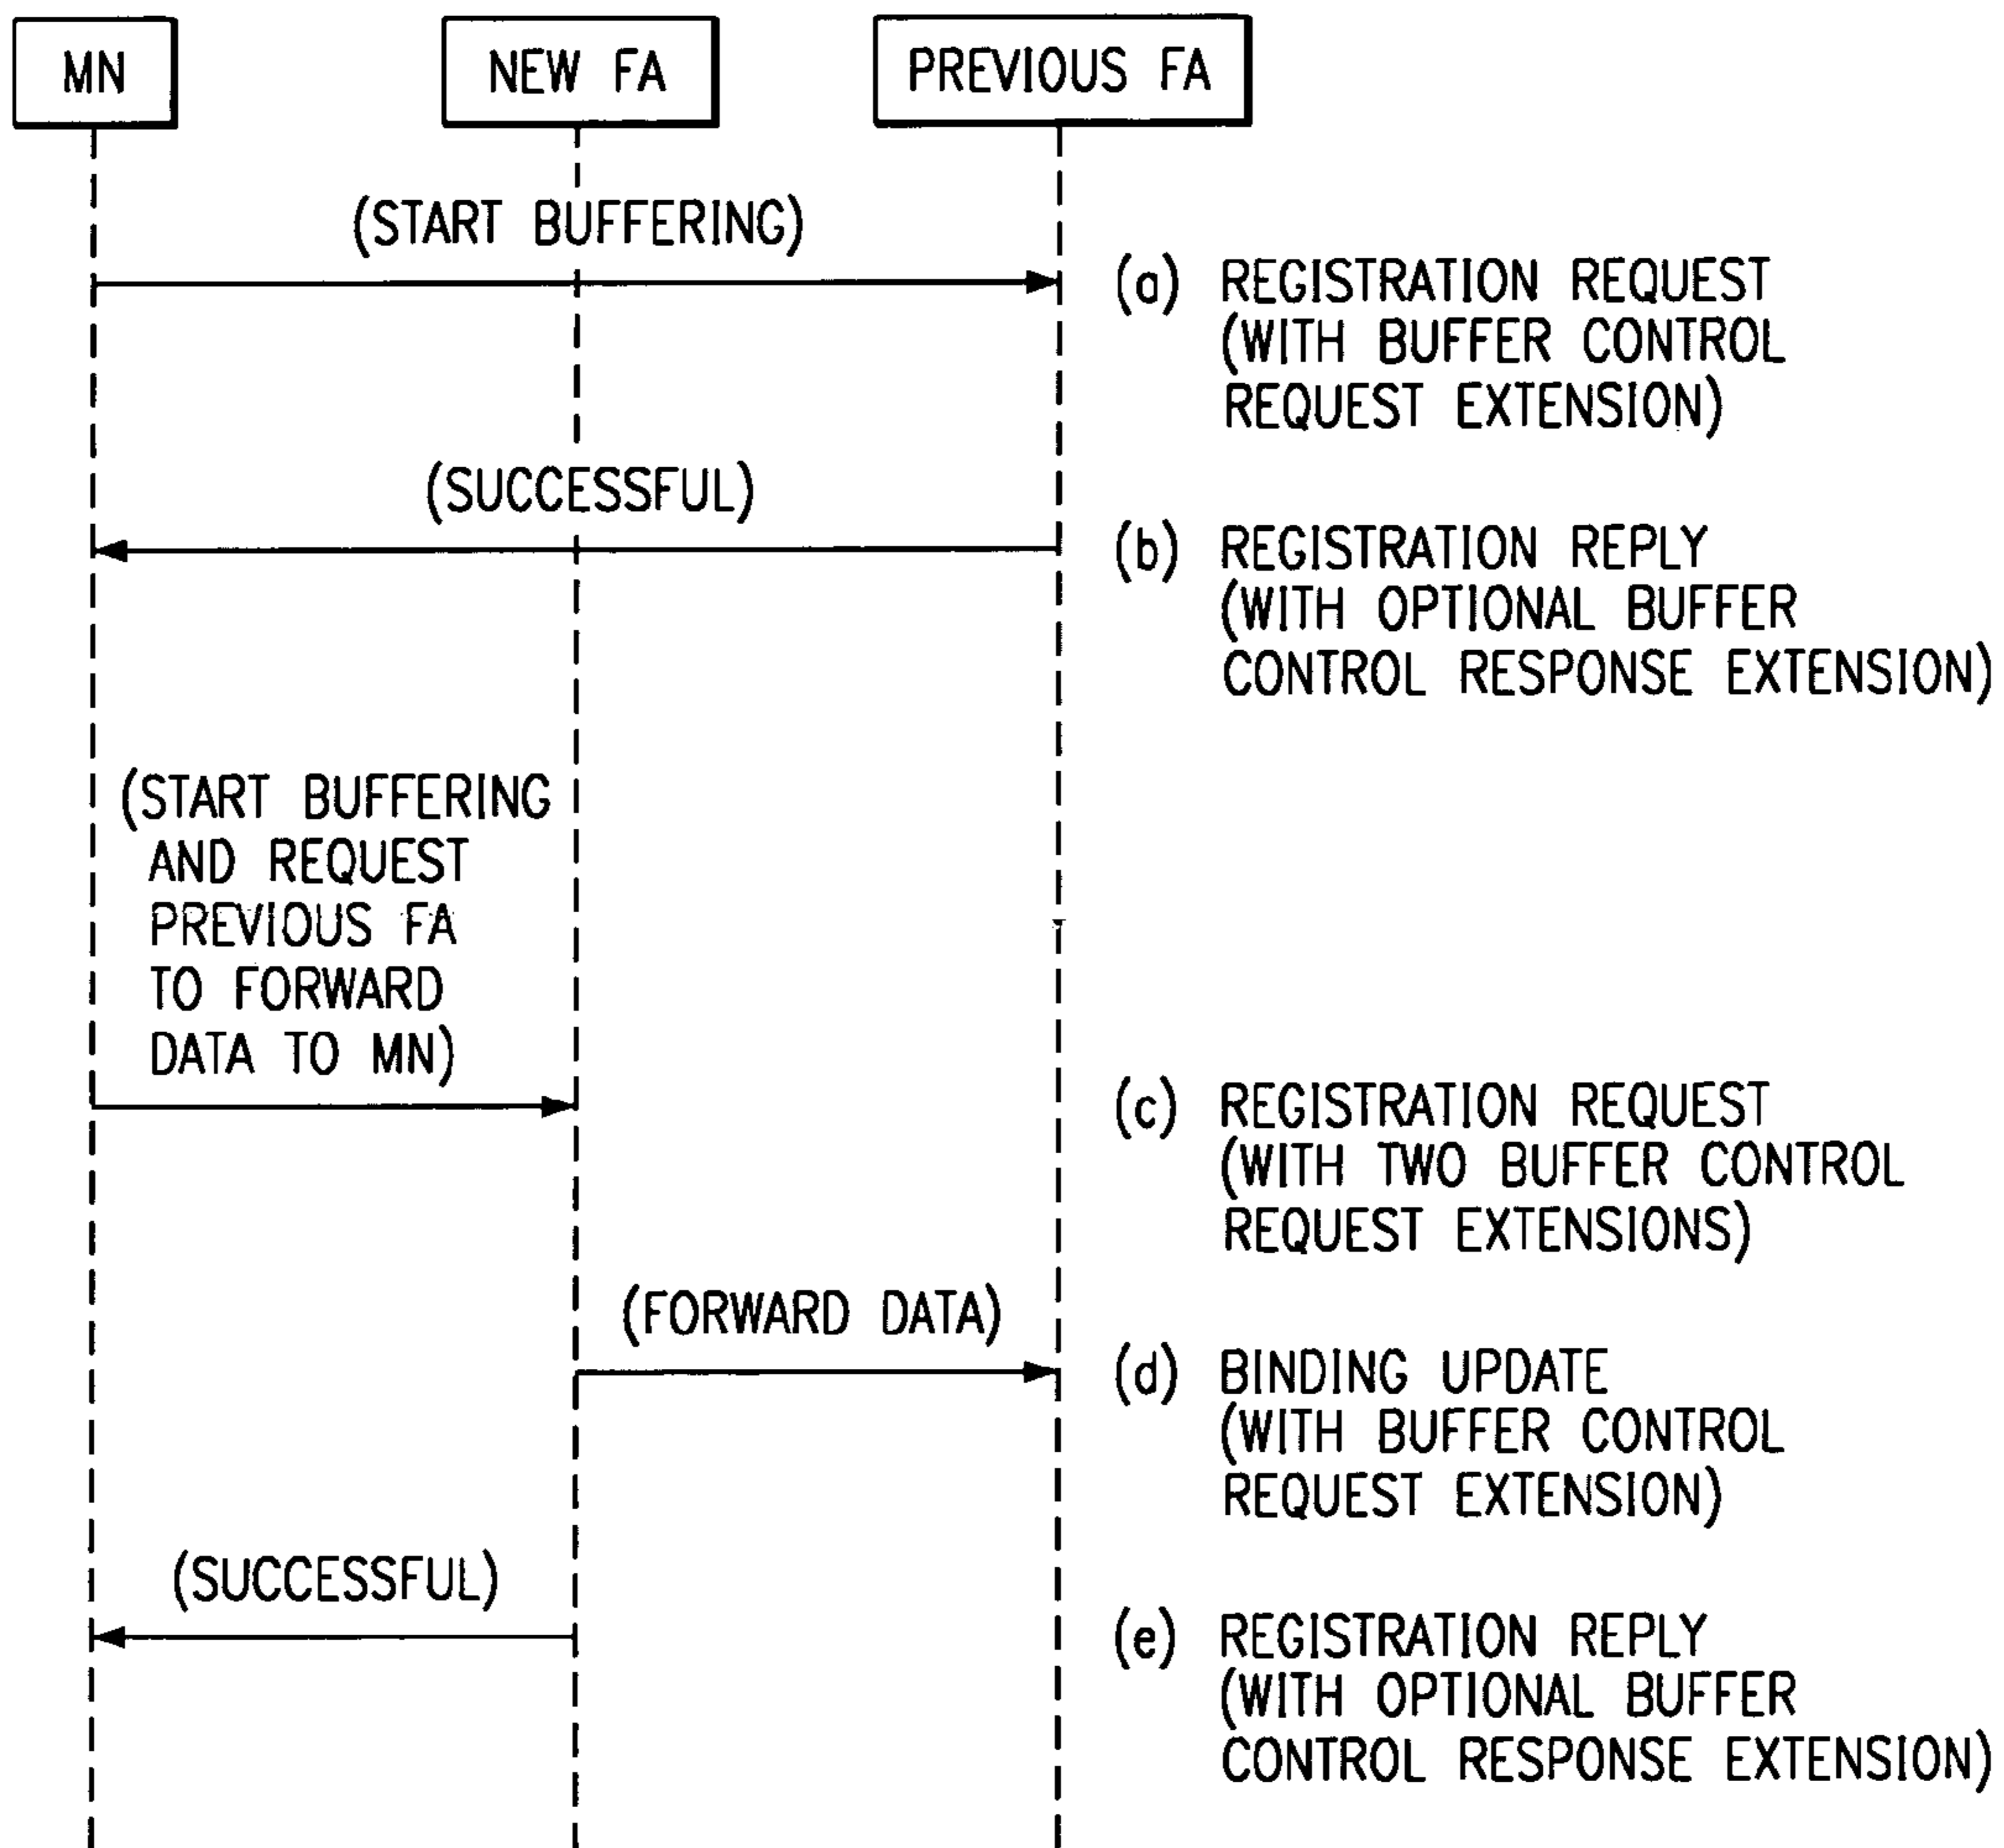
MN

NEW FA

PREVIOUS FA

(START BUFFERING)

(a) REGISTRATION REQUEST (WITH BUFFER CONTROL REQUEST EXTENSION)

(SUCCESSFUL)

(b) REGISTRATION REPLY (WITH OPTIONAL BUFFER CONTROL RESPONSE EXTENSION)

(START BUFFERING AND REQUEST PREVIOUS FA TO FORWARD DATA TO MN)

(c) REGISTRATION REQUEST (WITH TWO BUFFER CONTROL REQUEST EXTENSIONS)

(FORWARD DATA)

(d) BINDING UPDATE (WITH BUFFER CONTROL REQUEST EXTENSION)

(SUCCESSFUL)

(e) REGISTRATION REPLY (WITH OPTIONAL BUFFER CONTROL RESPONSE EXTENSION)